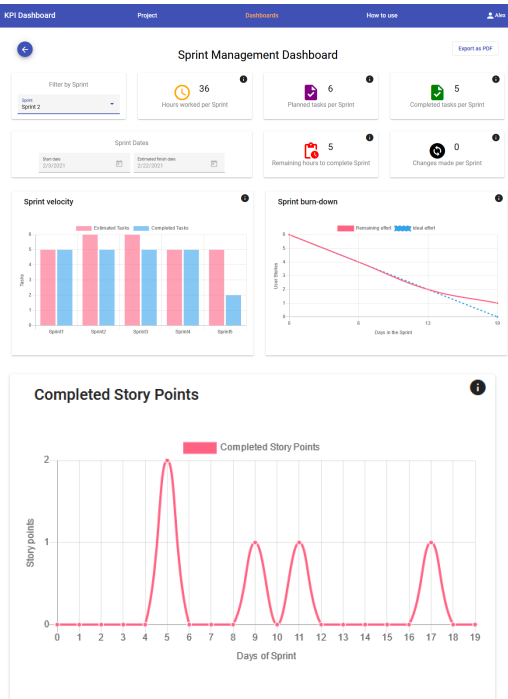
KPI Dashboard Project Dashboards How to use Alex

Sprint Management Dashboard

Export as PDF

Filter by Sprint
Sprint
Sprint 2

36
Hours worked per Sprint

6
Planned tasks per Sprint

5
Completed tasks per Sprint

Sprint Dates
Start date
2/3/2021
Estimated finish date
2/22/2021

5
Remaining hours to complete Sprint

0
Changes made per Sprint

Sprint velocity

Estimated Tasks Completed Tasks

Tasks
0 1 2 3 4 5 6
Sprint1 Sprint2 Sprint3 Sprint4 Sprint5

Sprint burn-down

Remaining effort Ideal effort

User Stories
0 1 2 3 4 5 6
0 6 13 19
Days in the Sprint

Completed Story Points

Completed Story Points

Story points
0 1 2
0 1 2 3 4 5 6 7 8 9 10 11 12 13 14 15 16 17 18 19
Days of Sprint